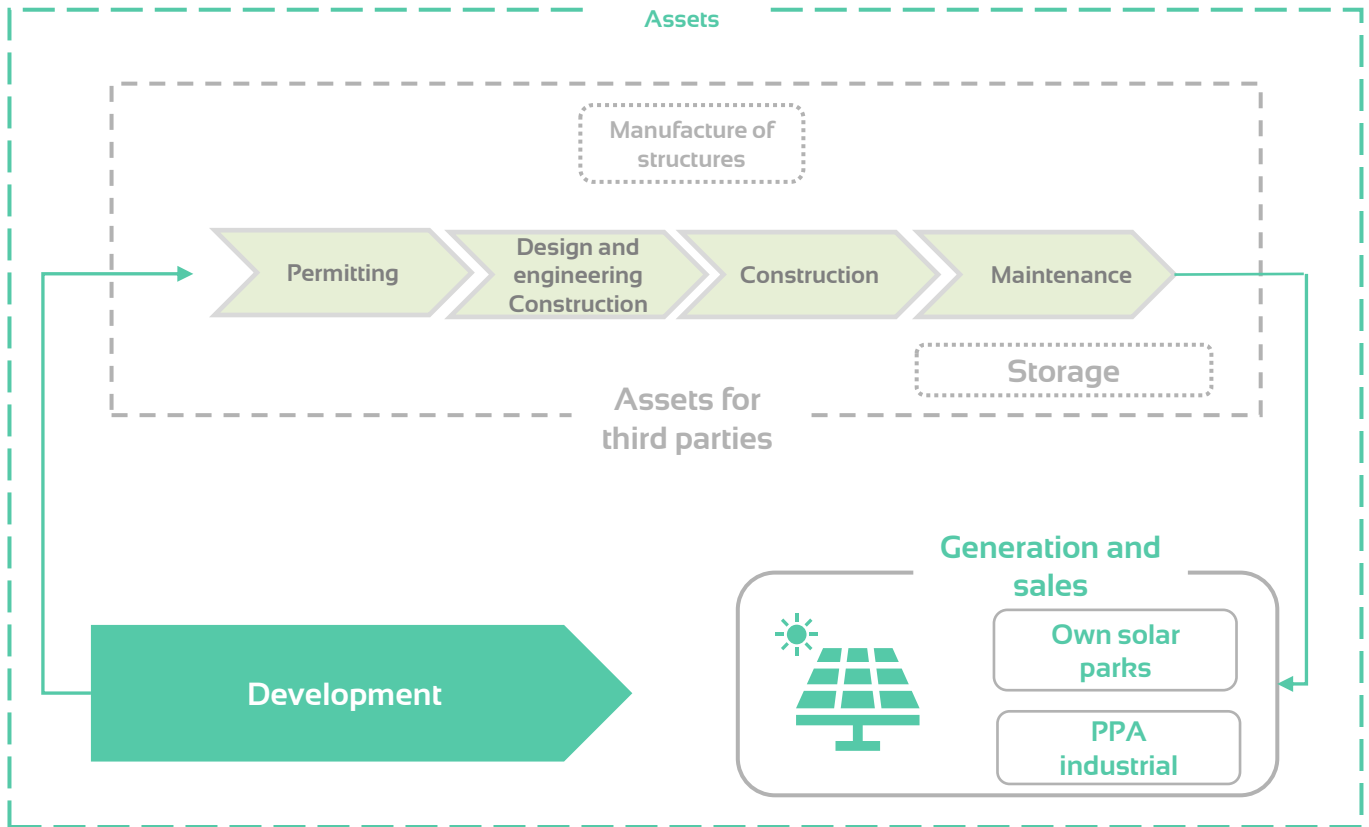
Assets

Manufacture of structures

Permitting

Design and engineering Construction

Construction

Maintenance

Storage

Assets for third parties

Generation and sales

Own solar parks

PPA industrial

Development